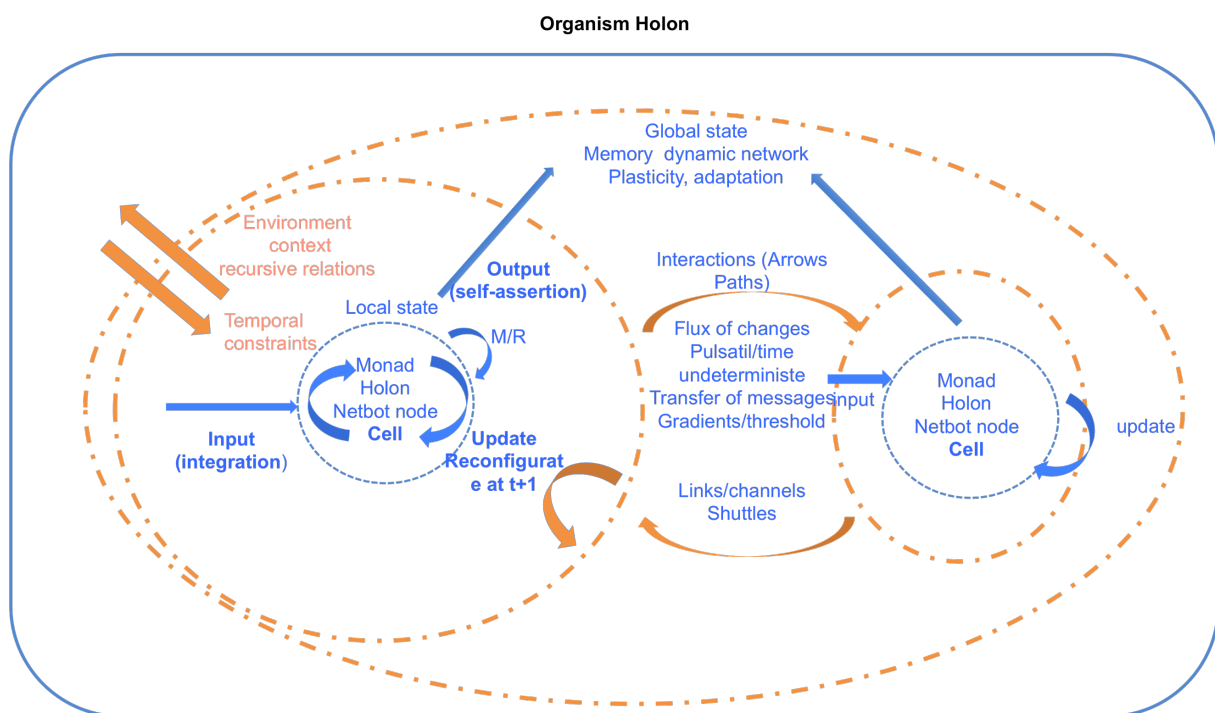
Organism Holon

Global state
Memory dynamic network
Plasticity, adaptation

Environment
context
recursive relations

Temporal
constraints

Output
(self-assertion)

Local state

M/R

Monad
Holon
Netbot node
Cell

Input
(integration)

Update
Reconfigurat
e at t+1

Interactions (Arrows
Paths)

Flux of changes
Pulsatil/time
undeterministe
Transfer of messages
Gradients/threshold

input

Monad
Holon
Netbot node
Cell

update

Links/channels
Shuttles